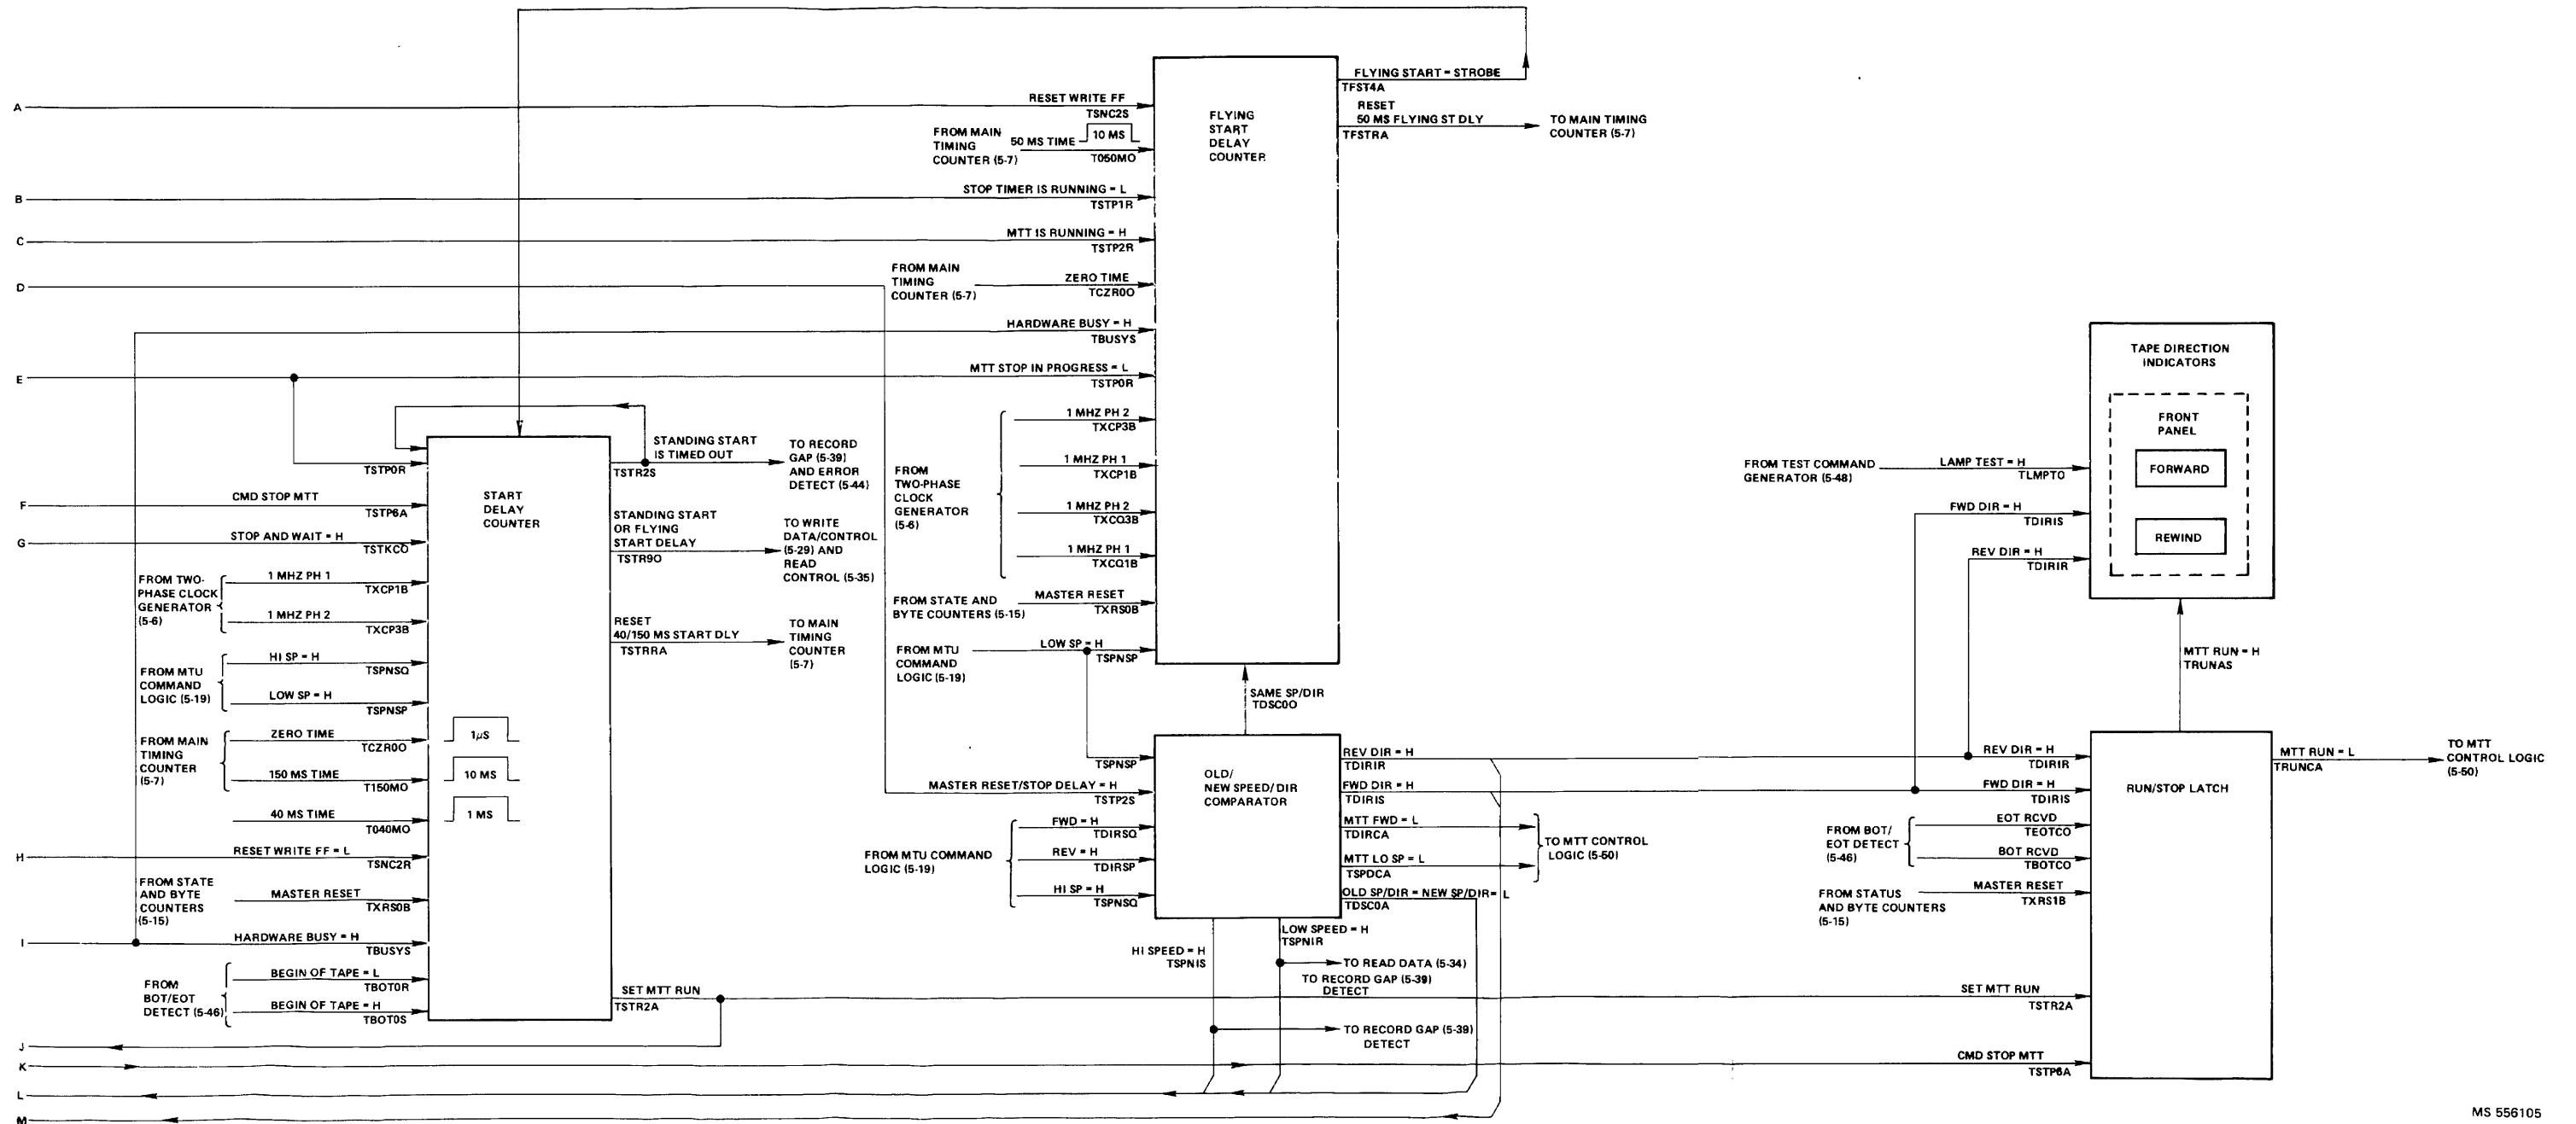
A
B
C
D
E
F
G
H
I
J
K
L
M

FLYING START = STROBE
TFST4A
RESET
50 MS FLYING ST DLY
TFSTRA
TO MAIN TIMING COUNTER (5-7)

FLYING START DELAY COUNTER

RESET WRITE FF
TSNC2S
FROM MAIN TIMING COUNTER (5-7)
50 MS TIME
10 MS
T050MO
STOP TIMER IS RUNNING = L
TSTP1R
MTT IS RUNNING = H
TSTP2R
FROM MAIN TIMING COUNTER (5-7)
ZERO TIME
TCZR0O
HARDWARE BUSY = H
TBUSYS
MTT STOP IN PROGRESS = L
TSTP0R
FROM TWO-PHASE CLOCK GENERATOR (5-6)
1 MHZ PH 2
TXCP3B
1 MHZ PH 1
TXCP1B
1 MHZ PH 2
TXCQ3B
1 MHZ PH 1
TXCQ1B
FROM STATE AND BYTE COUNTERS (5-15)
MASTER RESET
TXRS0B
FROM MTU COMMAND LOGIC (5-19)
LOW SP = H
TSPNSP

SAME SP/DIR
TDSC0O

START DELAY COUNTER

TSTP0R
CMD STOP MTT
TSTP6A
STOP AND WAIT = H
TSTKCO
FROM TWO-PHASE CLOCK GENERATOR (5-6)
1 MHZ PH 1
TXCP1B
1 MHZ PH 2
TXCP3B
FROM MTU COMMAND LOGIC (5-19)
HI SP = H
TSPNSQ
LOW SP = H
TSPNSP
FROM MAIN TIMING COUNTER (5-7)
ZERO TIME
TCZR0O
150 MS TIME
T150MO
40 MS TIME
T040MO
RESET WRITE FF = L
TSNC2R
FROM STATE AND BYTE COUNTERS (5-15)
MASTER RESET
TXRS0B
HARDWARE BUSY = H
TBUSYS
FROM BOT/EOT DETECT (5-46)
BEGIN OF TAPE = L
TBOT0R
BEGIN OF TAPE = H
TBOT0S

1μS
10 MS
1 MS

STANDING START IS TIMED OUT
TSTR2S
TO RECORD GAP (5-39) AND ERROR DETECT (5-44)
STANDING START OR FLYING START DELAY
TSTR9O
TO WRITE DATA/CONTROL (5-29) AND READ CONTROL (5-35)
RESET
40/150 MS START DLY
TSTRRA
TO MAIN TIMING COUNTER (5-7)
SET MTT RUN
TSTR2A

OLD/ NEW SPEED/DIR COMPARATOR

TSPNSP
MASTER RESET/STOP DELAY = H
TSTP2S
FROM MTU COMMAND LOGIC (5-19)
FWD = H
TDIRSQ
REV = H
TDIRSP
HI SP = H
TSPNSQ
REV DIR = H
TDIRIR
FWD DIR = H
TDIRIS
MTT FWD = L
TDIRCA
MTT LO SP = L
TSPDCA
TO MTT CONTROL LOGIC (5-50)
OLD SP/DIR = NEW SP/DIR = L
TDSC0A
HI SPEED = H
TSPNIS
LOW SPEED = H
TSPNIR
TO READ DATA (5-34)
TO RECORD GAP (5-39) DETECT
TO RECORD GAP (5-39) DETECT

TAPE DIRECTION INDICATORS
FRONT PANEL
FORWARD
REWIND
FROM TEST COMMAND GENERATOR (5-48)
LAMP TEST = H
TLMPTO
FWD DIR = H
TDIRIS
REV DIR = H
TDIRIR
MTT RUN = H
TRUNAS

RUN/STOP LATCH
REV DIR = H
TDIRIR
FWD DIR = H
TDIRIS
FROM BOT/ EOT DETECT (5-46)
EOT RCVD
TEOTCO
BOT RCVD
TBOTCO
FROM STATUS AND BYTE COUNTERS (5-15)
MASTER RESET
TXRS1B
SET MTT RUN
TSTR2A
CMD STOP MTT
TSTP6A
MTT RUN = L
TRUNCA
TO MTT CONTROL LOGIC (5-50)

MS 556105